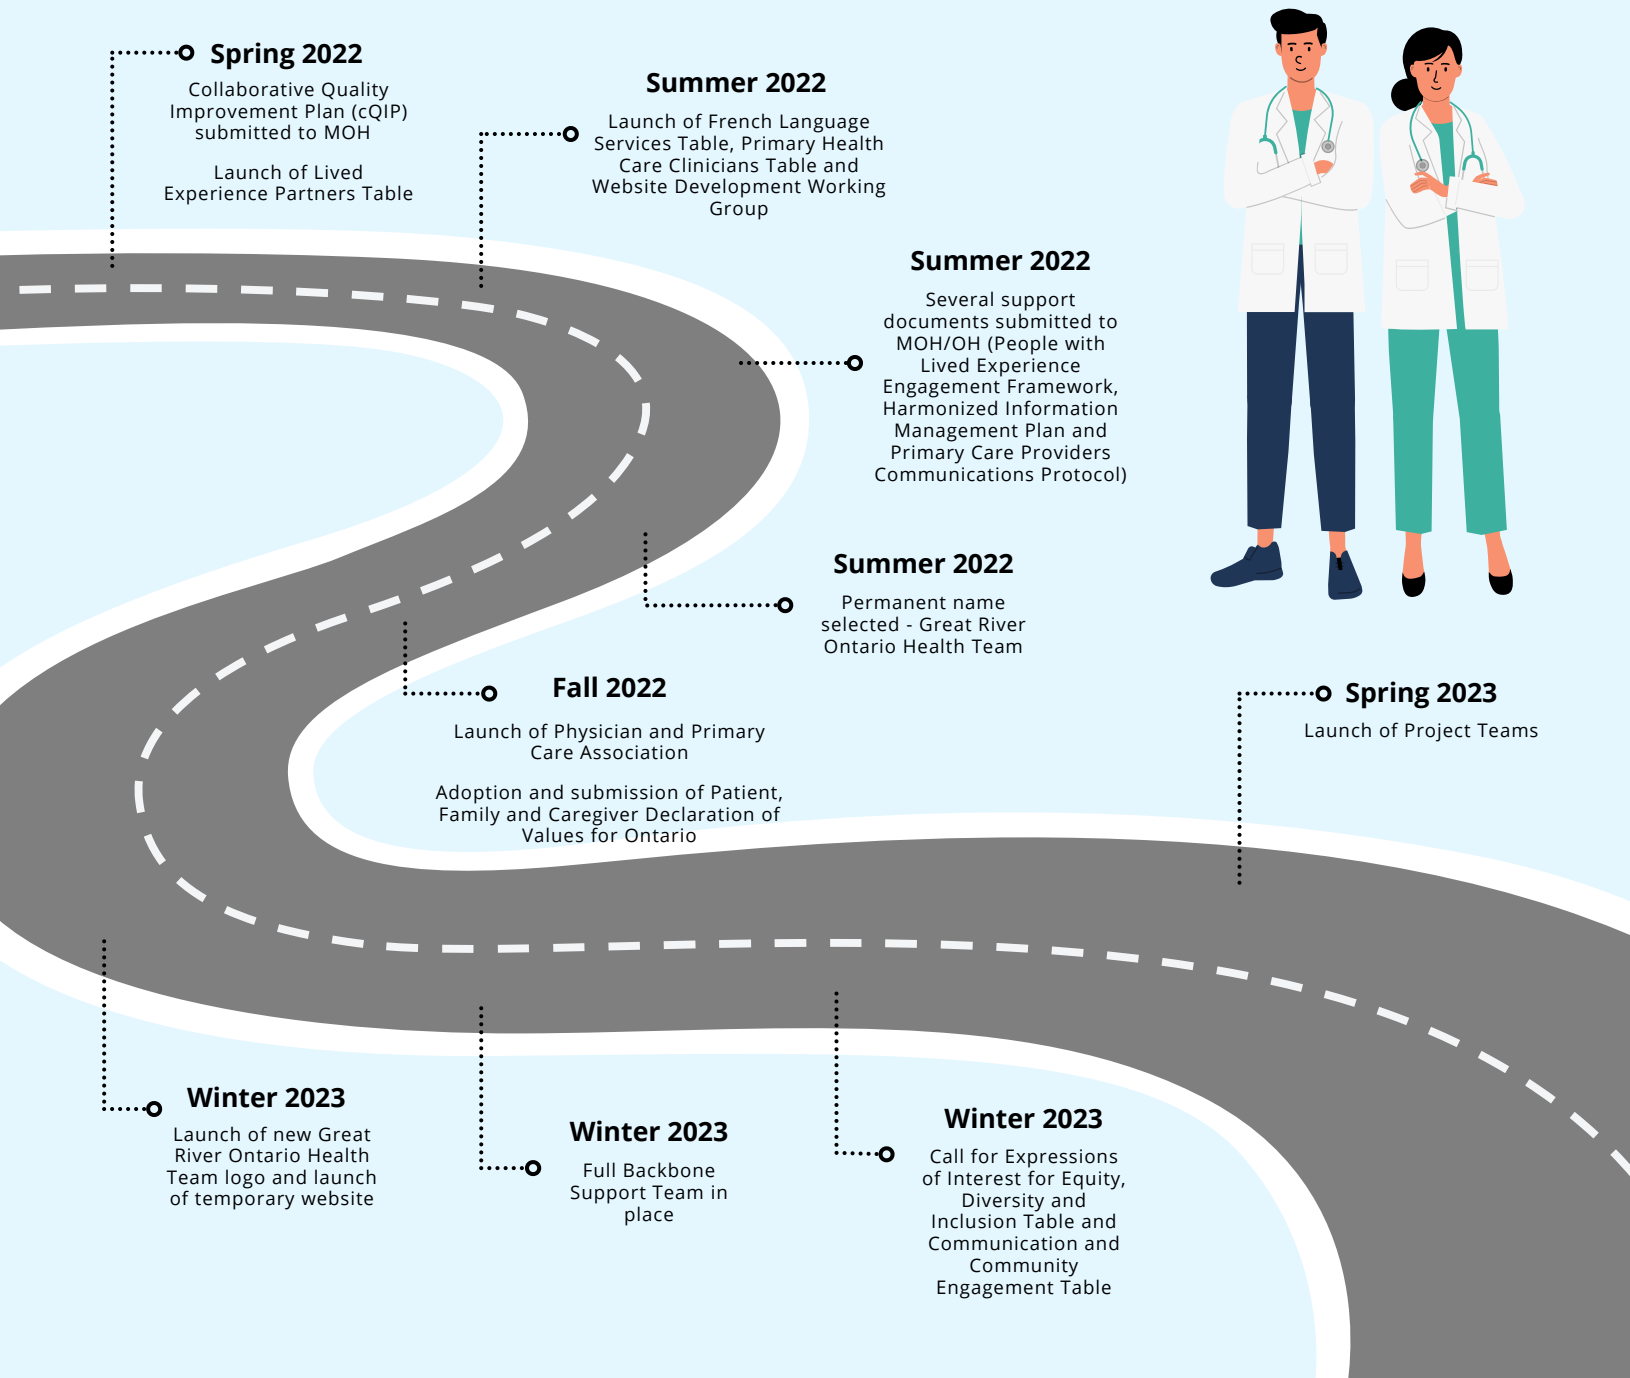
Spring 2022

Collaborative Quality Improvement Plan (cQIP) submitted to MOH

Launch of Lived Experience Partners Table

Summer 2022

Launch of French Language Services Table, Primary Health Care Clinicians Table and Website Development Working Group

Summer 2022

Several support documents submitted to MOH/OH (People with Lived Experience Engagement Framework, Harmonized Information Management Plan and Primary Care Providers Communications Protocol)

Summer 2022

Permanent name selected - Great River Ontario Health Team

Fall 2022

Launch of Physician and Primary Care Association

Adoption and submission of Patient, Family and Caregiver Declaration of Values for Ontario

Spring 2023

Launch of Project Teams

Winter 2023

Launch of new Great River Ontario Health Team logo and launch of temporary website

Winter 2023

Full Backbone Support Team in place

Winter 2023

Call for Expressions of Interest for Equity, Diversity and Inclusion Table and Communication and Community Engagement Table